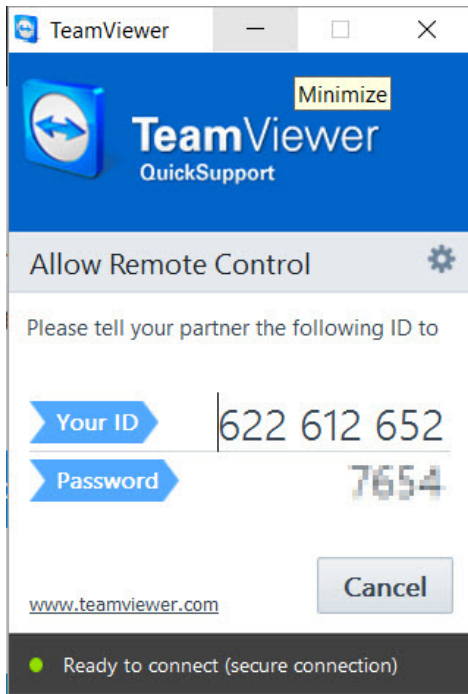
TeamViewer

Minimize

TeamViewer
QuickSupport

Allow Remote Control

Please tell your partner the following ID to

Your ID 622 612 652

Password 7654

Cancel

www.teamviewer.com

Ready to connect (secure connection)